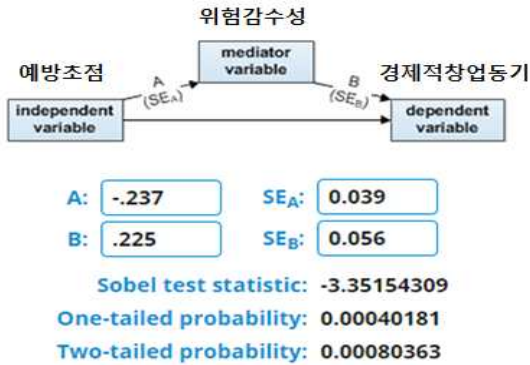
위험감수성

예방초점

mediator variable

경제적창업동기

A
($SE_A$)

B
($SE_B$)

independent variable

dependent variable

A: -.237

$SE_A$: 0.039

B: .225

$SE_B$: 0.056

Sobel test statistic: -3.35154309

One-tailed probability: 0.00040181

Two-tailed probability: 0.00080363